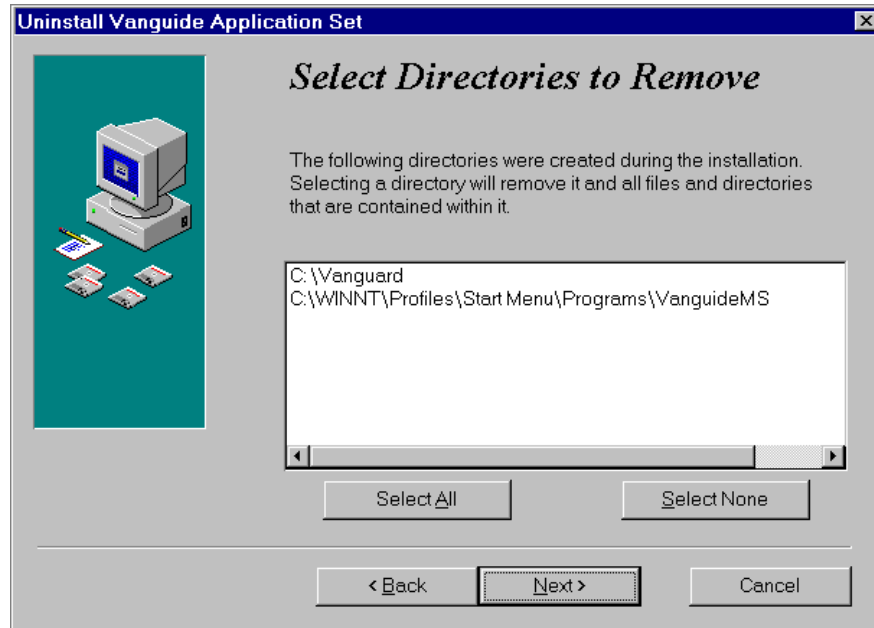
Uninstall Vanguide Application Set

Select Directories to Remove

The following directories were created during the installation. Selecting a directory will remove it and all files and directories that are contained within it.

C:\Vanguard
C:\WINNT\Profiles\Start Menu\Programs\VanguideMS

Select All

Select None

< Back

Next >

Cancel